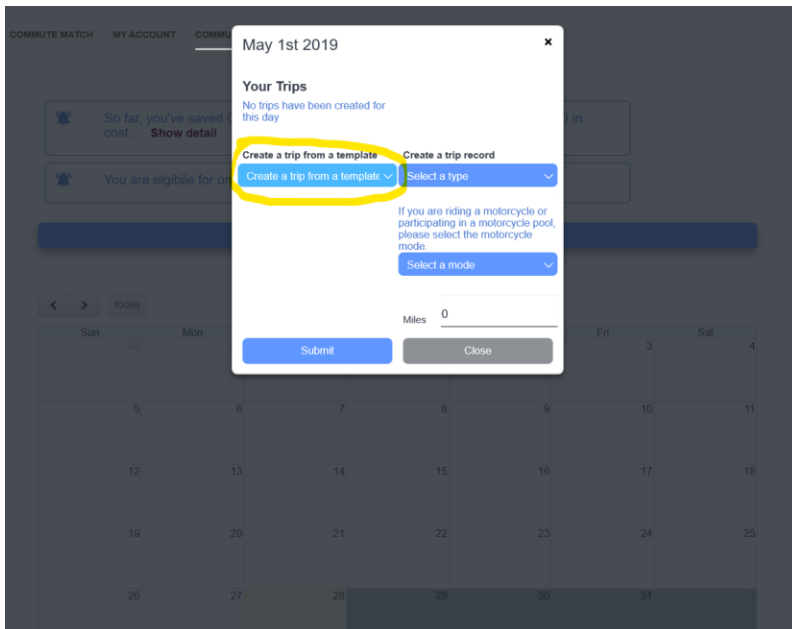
COMMUTE MATCH MY ACCOUNT COMMU

So far, you've saved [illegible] cost. Show detail

You are eligible for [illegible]

< > today

Sun Mon Fri Sat

28 3 4
5 6 7 8 9 10 11
12 13 14 15 16 17 18
19 20 21 22 23 24 25
26 27 28 29 30 31

May 1st 2019 ×

Your Trips

No trips have been created for this day

Create a trip from a template

Create a trip from a template

Create a trip record

Select a type

If you are riding a motorcycle or participating in a motorcycle pool, please select the motorcycle mode.

Select a mode

Miles 0

Submit

Close